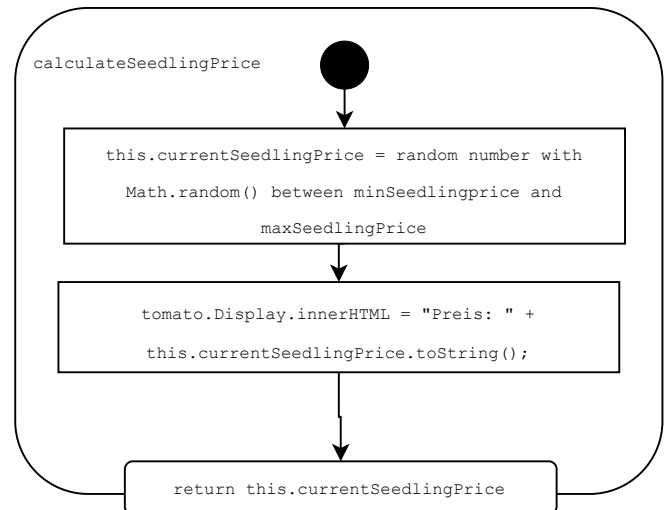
calculateSeedlingPrice

this.currentSeedlingPrice = random number with Math.random() between minSeedlingprice and maxSeedlingPrice

tomato.Display.innerHTML = "Preis: " + this.currentSeedlingPrice.toString();

return this.currentSeedlingPrice